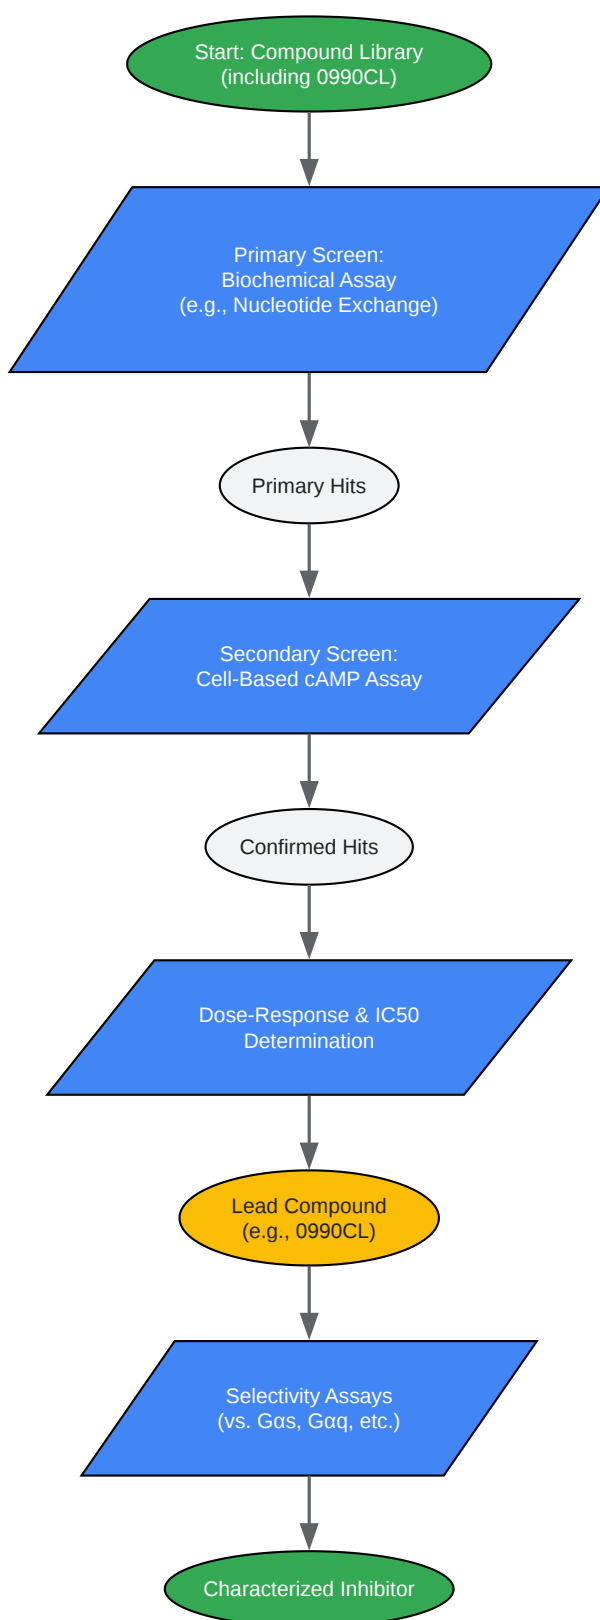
Start: Compound Library
(including 0990CL)

Primary Screen:
Biochemical Assay
(e.g., Nucleotide Exchange)

Primary Hits

Secondary Screen:
Cell-Based cAMP Assay

Confirmed Hits

Dose-Response & IC50
Determination

Lead Compound
(e.g., 0990CL)

Selectivity Assays
(vs. Gαs, Gαq, etc.)

Characterized Inhibitor